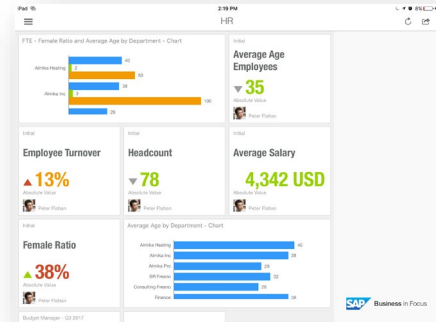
iPad
2:19 PM
6%
HR

FTE - Female Ratio and Average Age by Department - Chart
Almika Heating
Almika Inc.
40
2
55
35
3
106
29

Initial
Average Age Employees
35
Absolute Value
Peter Patton

Initial
Employee Turnover
13%
Absolute Value
Peter Patton

Initial
Headcount
78
Absolute Value
Peter Patton

Initial
Average Salary
4,342 USD
Absolute Value
Peter Patton

Initial
Female Ratio
38%
Absolute Value
Peter Patton

Average Age by Department - Chart
Almika Heating 40
Almika Inc. 38
Almika Pro. 28
SR Finance 32
Consulting Finance 29
Finance 38

Budget Manager - Q3 2017

SAP Business in Focus